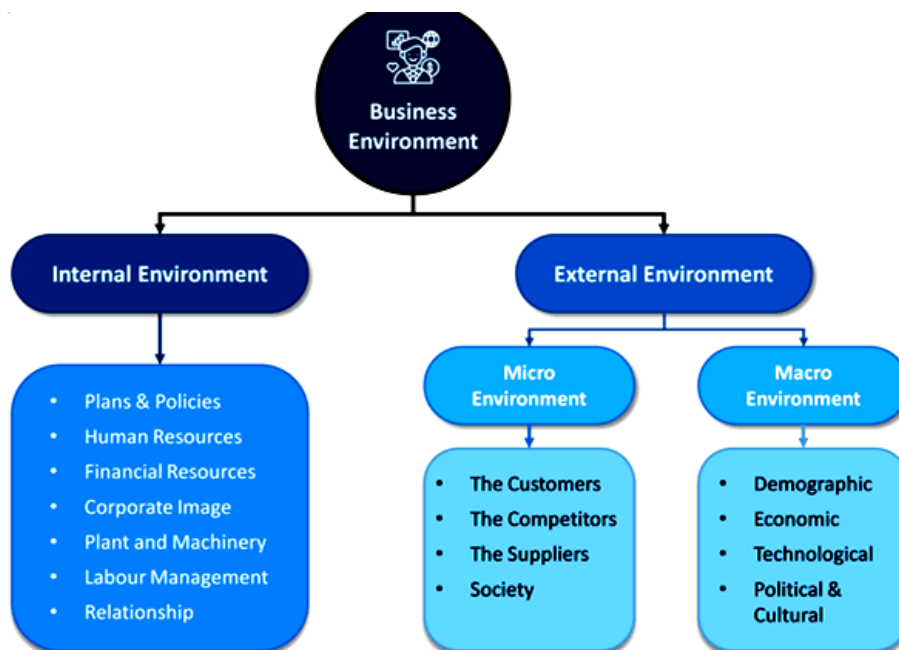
Business Environment

Internal Environment

- Plans & Policies
- Human Resources
- Financial Resources
- Corporate Image
- Plant and Machinery
- Labour Management
- Relationship

External Environment

Micro Environment

- The Customers
- The Competitors
- The Suppliers
- Society

Macro Environment

- Demographic
- Economic
- Technological
- Political & Cultural